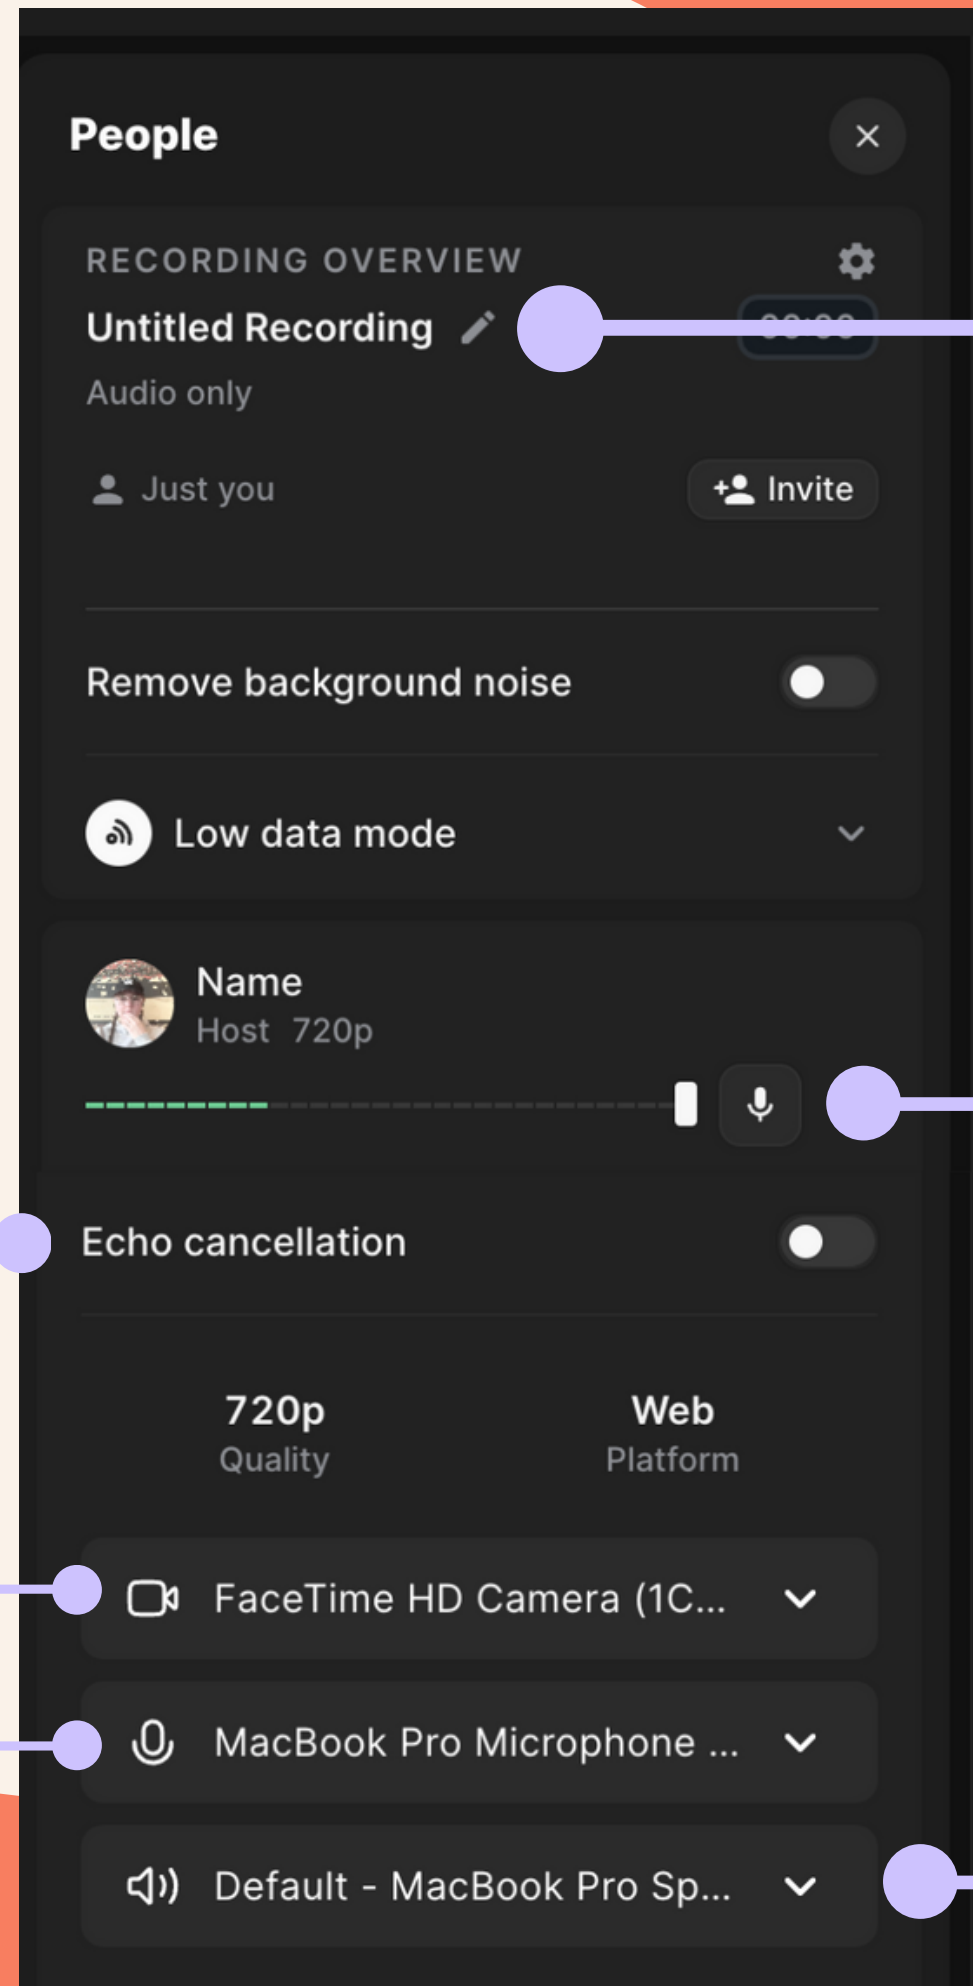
People

RECORDING OVERVIEW

Untitled Recording

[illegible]

Audio only

Just you

Invite

Remove background noise

Low data mode

Name

Host 720p

Echo cancellation

720p
Quality

Web
Platform

FaceTime HD Camera (1C...

MacBook Pro Microphone ...

Default - MacBook Pro Sp...